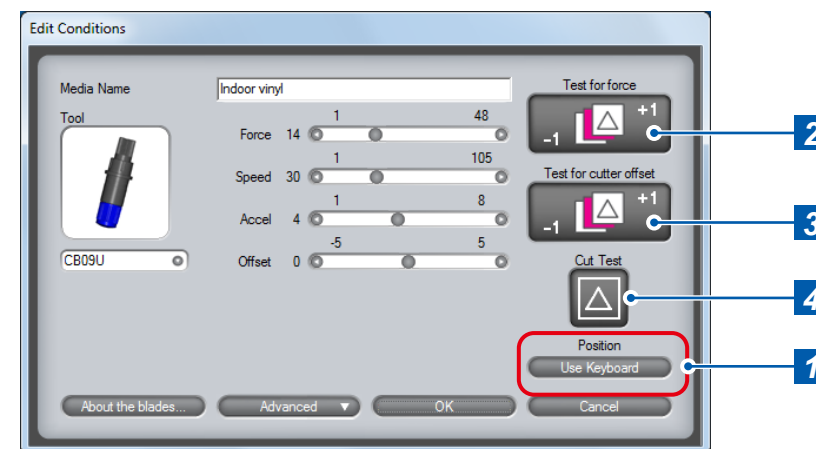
Edit Conditions

Media Name
Indoor vinyl

Tool

Force 14
1
48

Speed 30
1
105

Accel 4
1
8

Offset 0
-5
5

CB09U

Test for force
-1
+1

Test for cutter offset
-1
+1

Cut Test

Position
Use Keyboard

About the blades...
Advanced
OK
Cancel

2
3
4
1